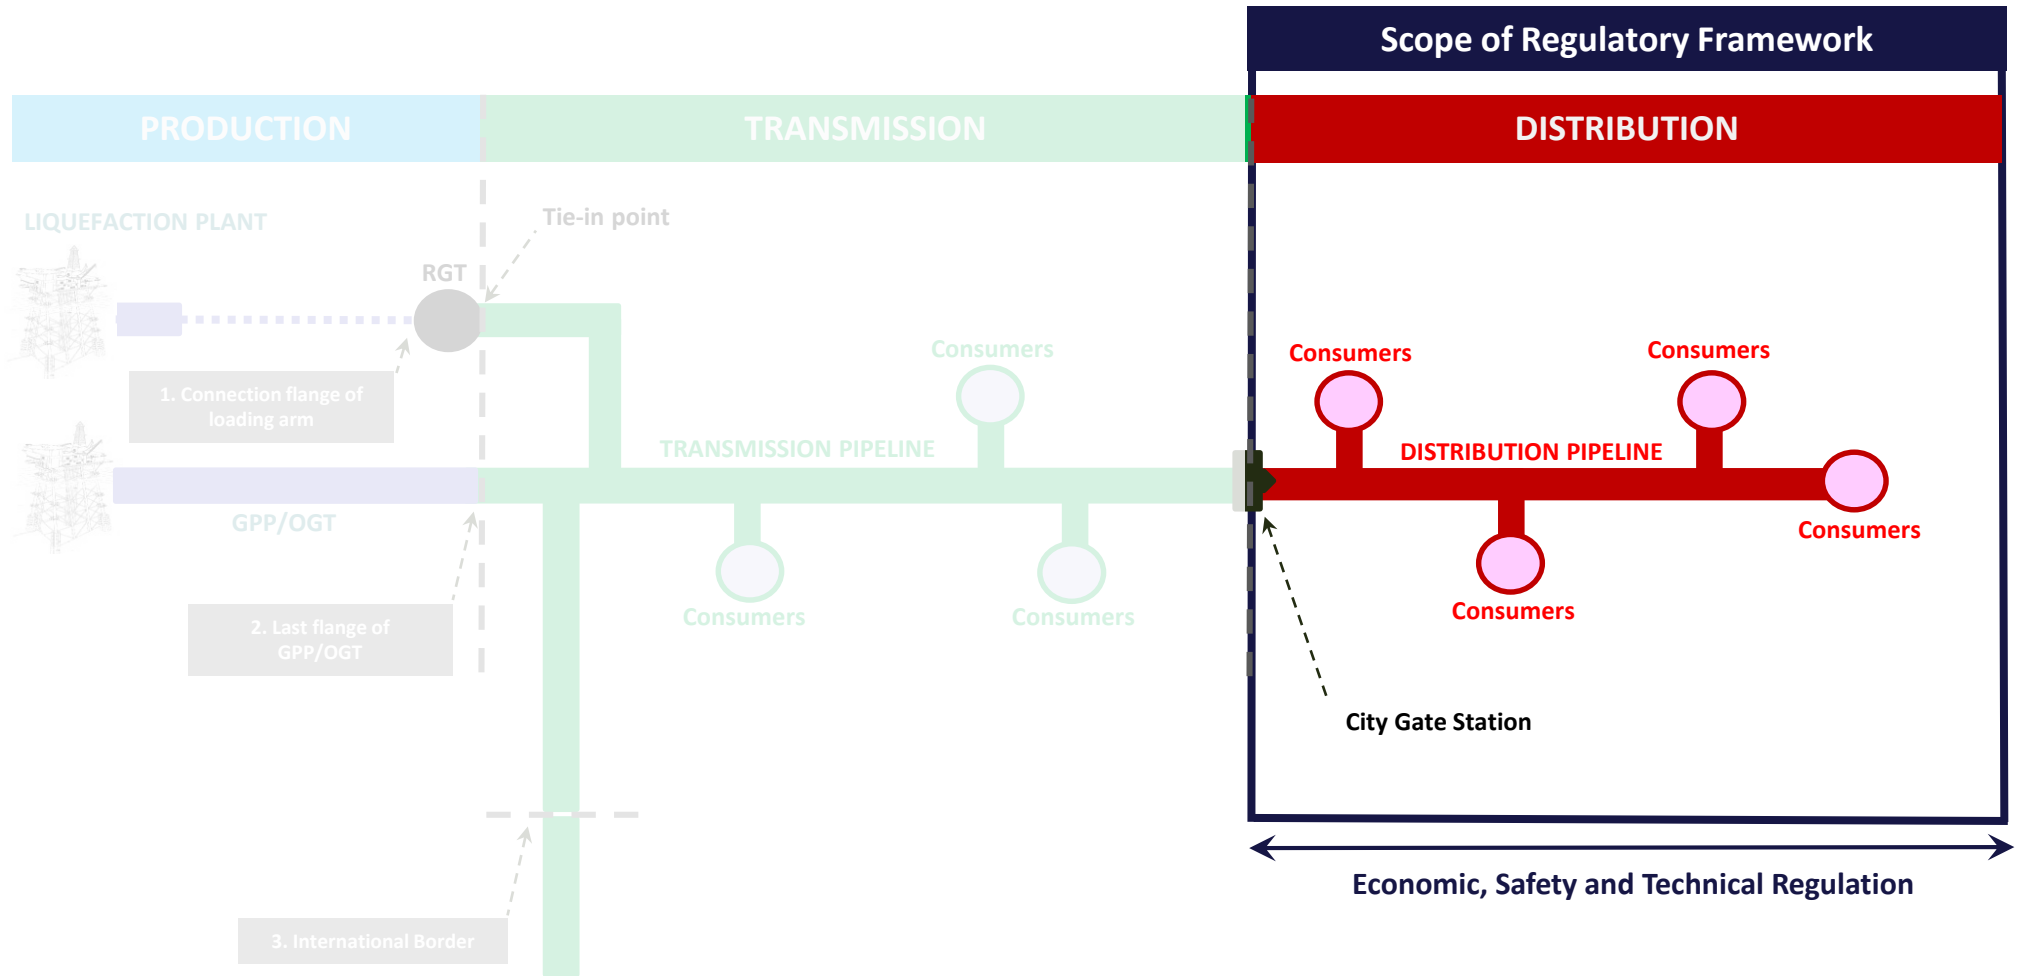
Scope of Regulatory Framework

PRODUCTION

TRANSMISSION

DISTRIBUTION

LIQUEFACTION PLANT

Tie-in point

RGT

1. Connection flange of loading arm

GPP/OGT

2. Last flange of GPP/OGT

3. International Border

Consumers

TRANSMISSION PIPELINE

Consumers

Consumers

Consumers

Consumers

DISTRIBUTION PIPELINE

Consumers

Consumers

Consumers

City Gate Station

Economic, Safety and Technical Regulation